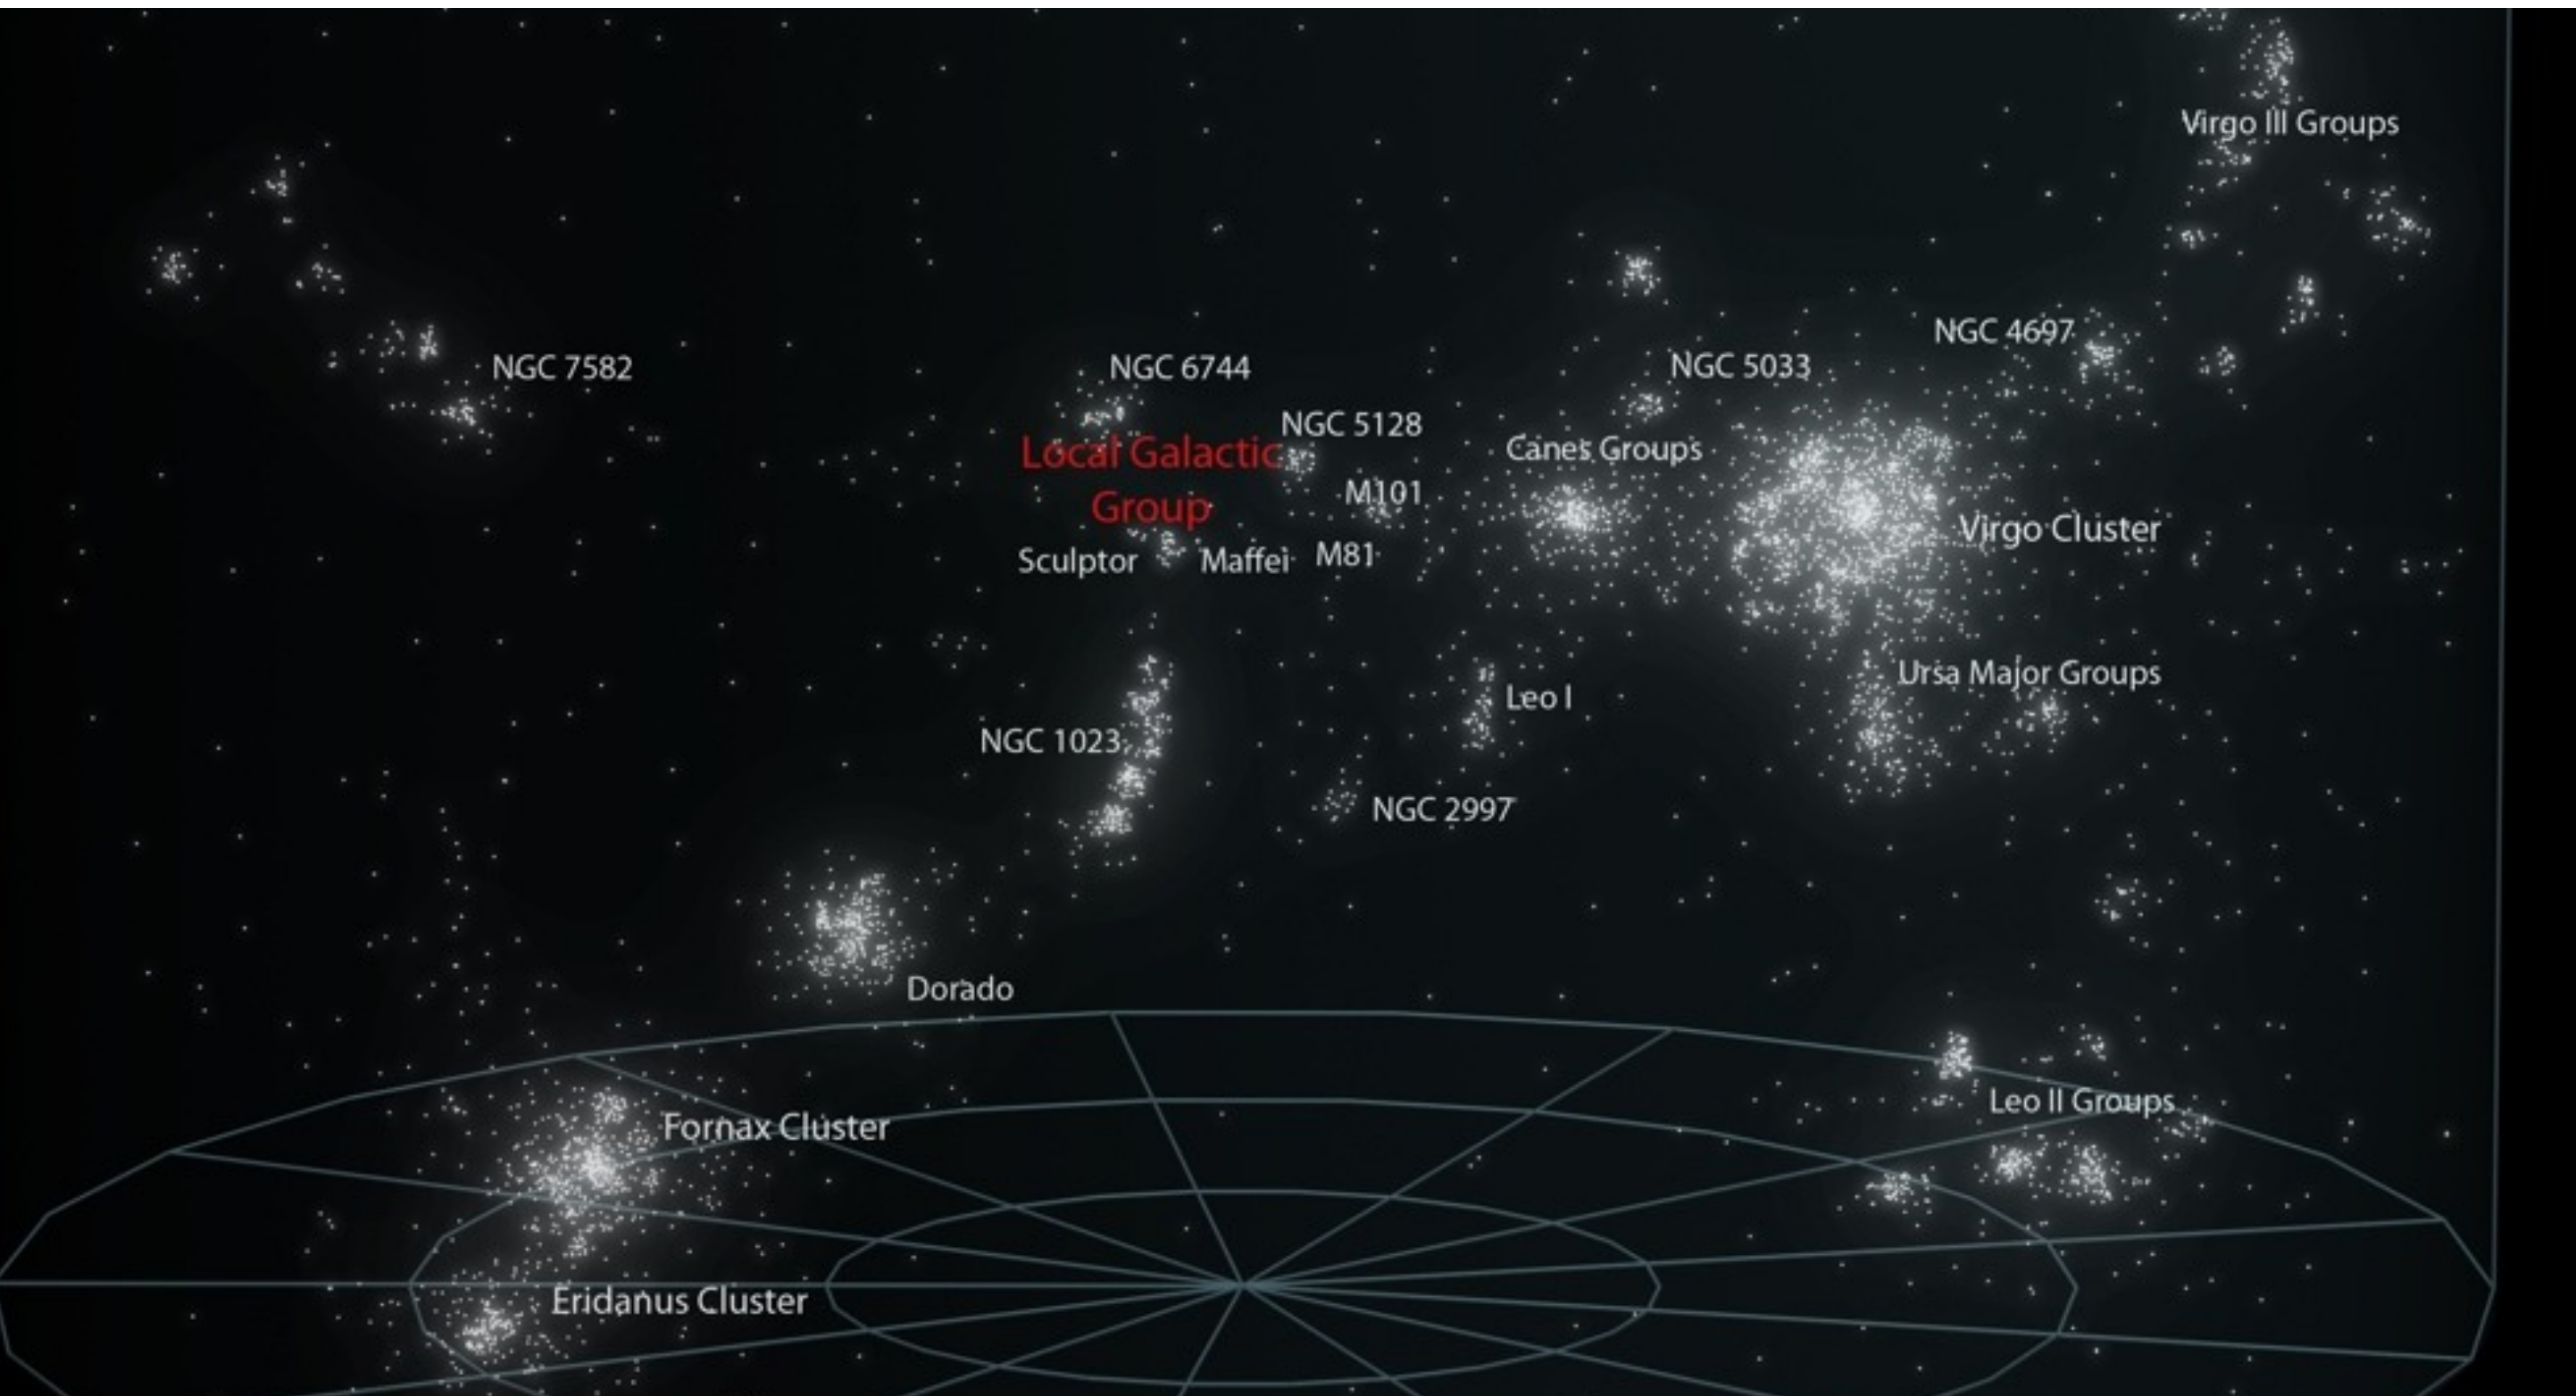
Virgo III Groups

NGC 7582

NGC 6744

NGC 5128

Local Galactic Group

NGC 5033

NGC 4697

Canes Groups

M101

Sculptor

Maffei

M81

Virgo Cluster

Ursa Major Groups

Leo I

NGC 1023

NGC 2997

Dorado

Fornax Cluster

Leo II Groups

Eridanus Cluster